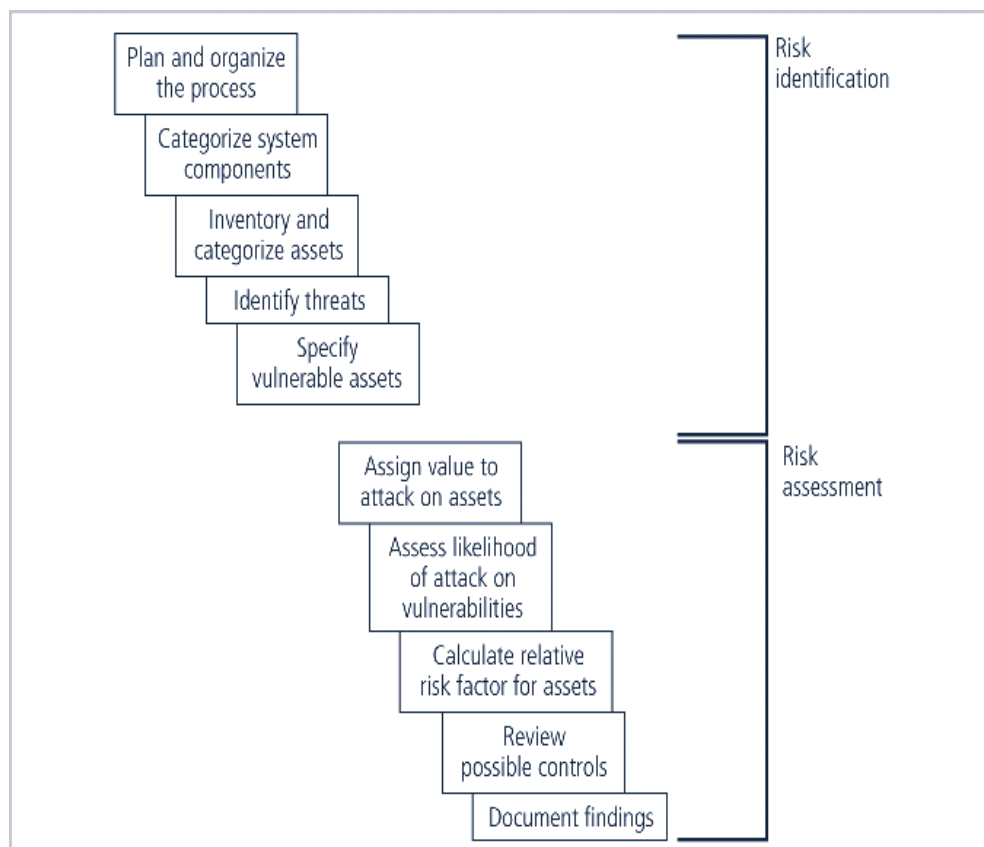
Plan and organize the process

Categorize system components

Inventory and categorize assets

Identify threats

Specify vulnerable assets

Risk identification

Assign value to attack on assets

Assess likelihood of attack on vulnerabilities

Calculate relative risk factor for assets

Review possible controls

Document findings

Risk assessment